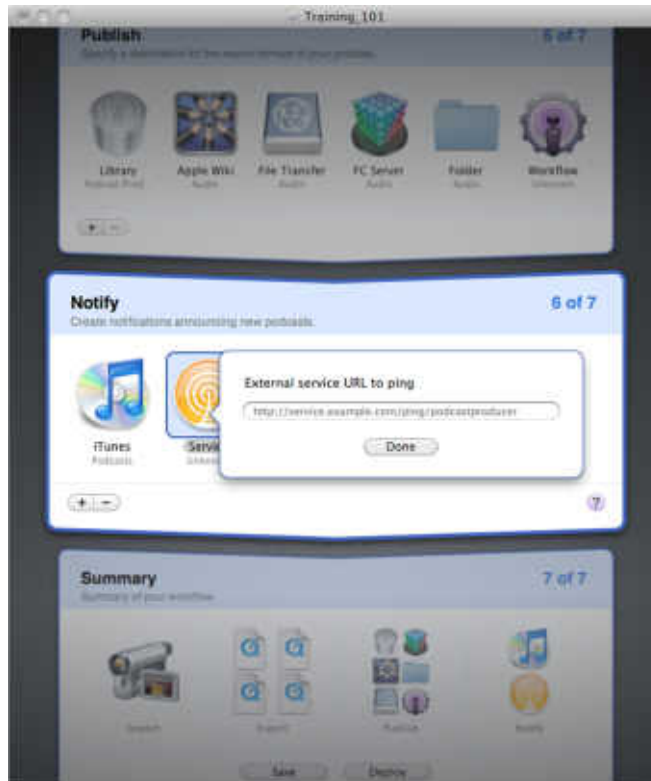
Training_101

Publish
Specify a destination for the source version of your podcast.
5 of 7

Library
Podcast Prod

Apple Wiki
Audio

File Transfer
Audio

FC Server
Audio

Folder
Audio

Workflow
Unknown

+ −

Notify
Create notifications announcing new podcasts.
6 of 7

iTunes
Podcasts

Servi
Unkno

External service URL to ping

http://service.example.com/ping/podcastproducer

Done

+ −

?

Summary
Summary of your workflow
7 of 7

Source

Export

Publish

Notify

Save

Deploy